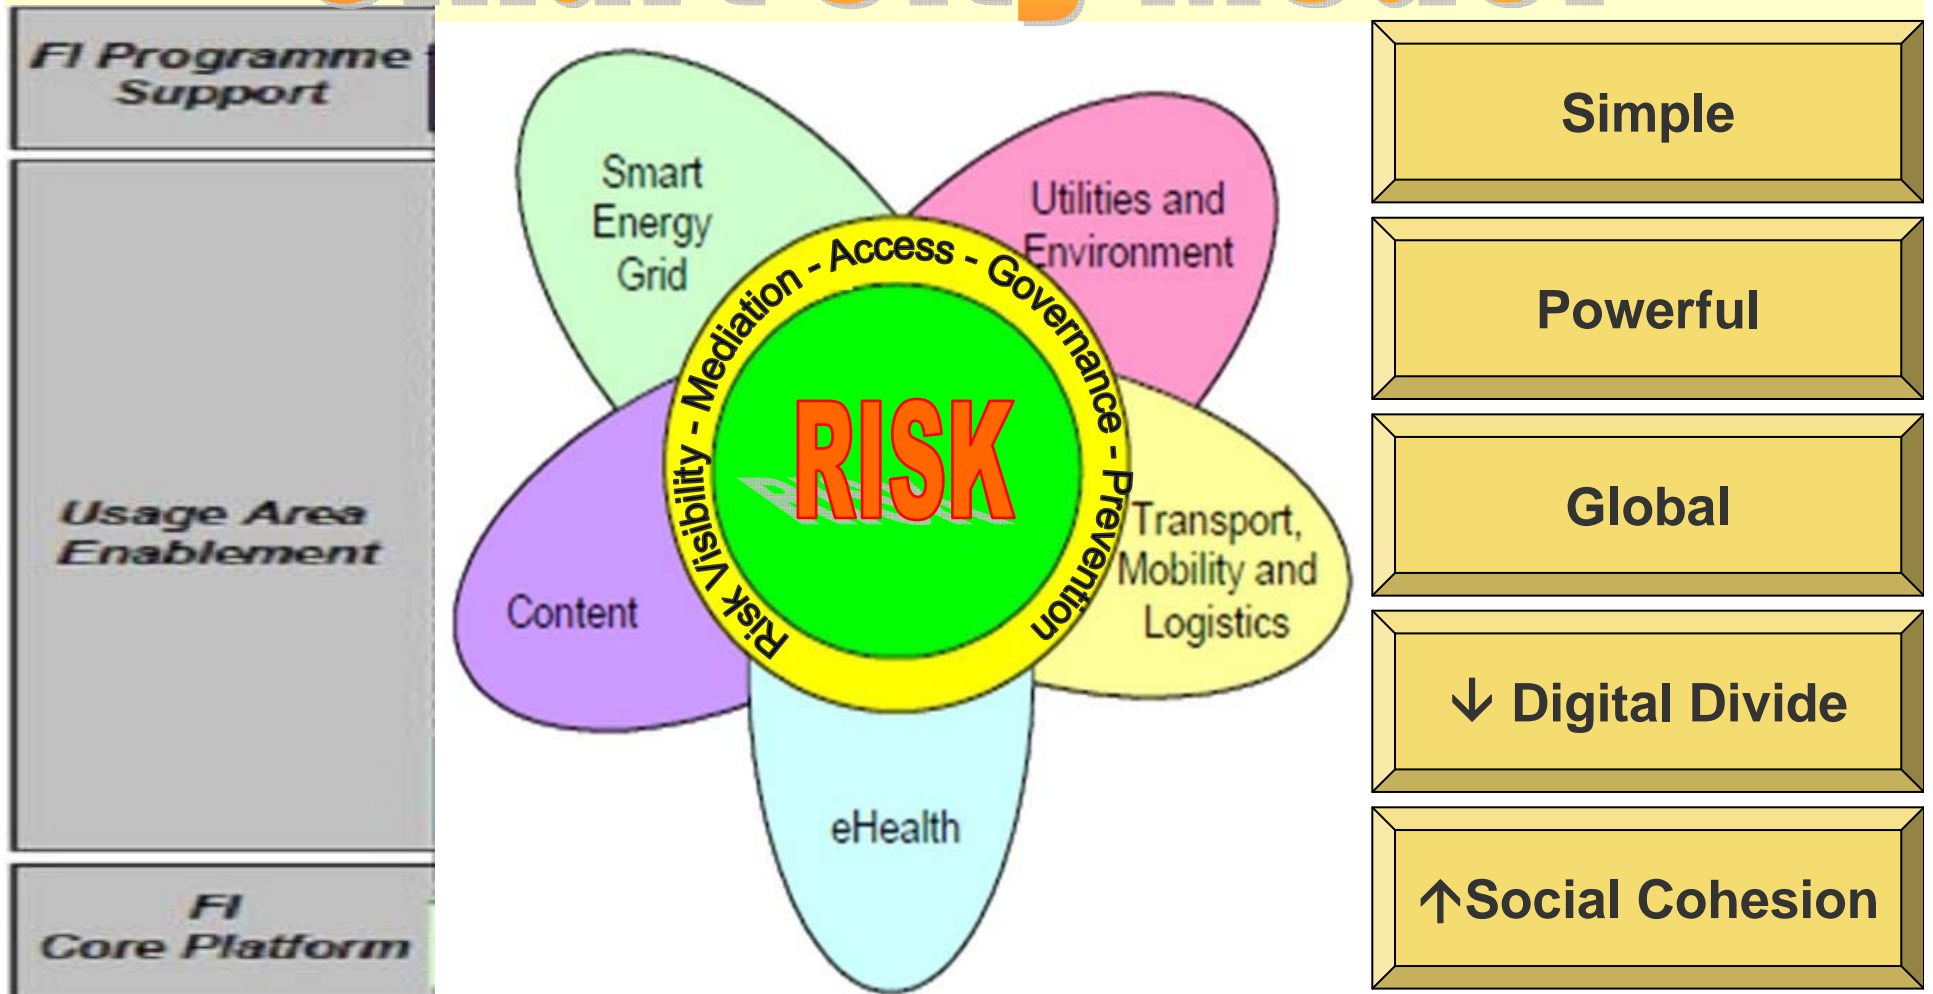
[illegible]

FI Programme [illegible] Support

Usage Area Enablement

FI Core Platform

Smart Energy Grid

Utilities and Environment

Transport, Mobility and Logistics

eHealth

Content

Access - Governance - Prevention

Risk Visibility - Mediation -

RISK

Simple

Powerful

Global

↓ Digital Divide

↑Social Cohesion